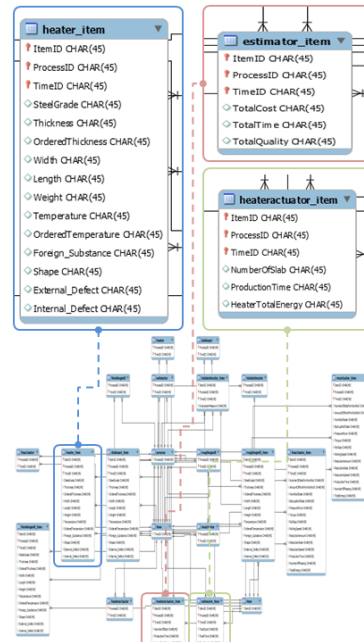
heater_item
ItemID CHAR(45)
ProcessID CHAR(45)
TimeID CHAR(45)
SteelGrade CHAR(45)
Thickness CHAR(45)
OrderedThickness CHAR(45)
Width CHAR(45)
Length CHAR(45)
Weight CHAR(45)
Temperature CHAR(45)
OrderedTemperature CHAR(45)
Foreign_Substance CHAR(45)
Shape CHAR(45)
External_Defect CHAR(45)
Internal_Defect CHAR(45)

estimator_item
ItemID CHAR(45)
ProcessID CHAR(45)
TimeID CHAR(45)
TotalCost CHAR(45)
TotalTime CHAR(45)
TotalQuality CHAR(45)

heateractuator_item
ItemID CHAR(45)
ProcessID CHAR(45)
TimeID CHAR(45)
NumberOfSlab CHAR(45)
ProductionTime CHAR(45)
HeaterTotalEnergy CHAR(45)

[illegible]